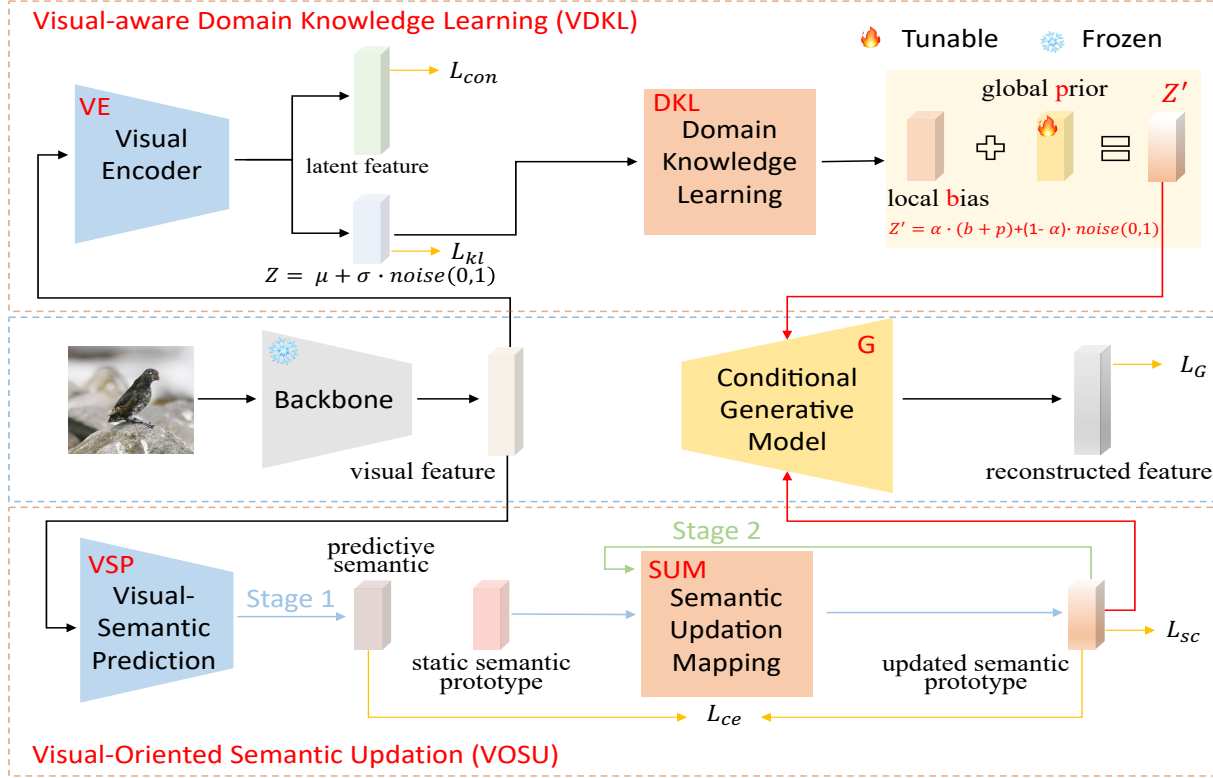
Visual-aware Domain Knowledge Learning (VDKL)

Tunable Frozen

VE
Visual Encoder

latent feature

$L_{con}$

$L_{kl}$

$Z = \mu + \sigma \cdot noise(0,1)$

DKL
Domain Knowledge Learning

global prior

$Z'$

local bias

$Z' = \alpha \cdot (b + p) + (1 - \alpha) \cdot noise(0,1)$

Backbone

visual feature

G
Conditional Generative Model

$L_G$

reconstructed feature

Stage 2

VSP
Visual-Semantic Prediction

Stage 1

predictive semantic

static semantic prototype

SUM
Semantic Updation Mapping

updated semantic prototype

$L_{sc}$

$L_{ce}$

Visual-Oriented Semantic Updation (VOSU)